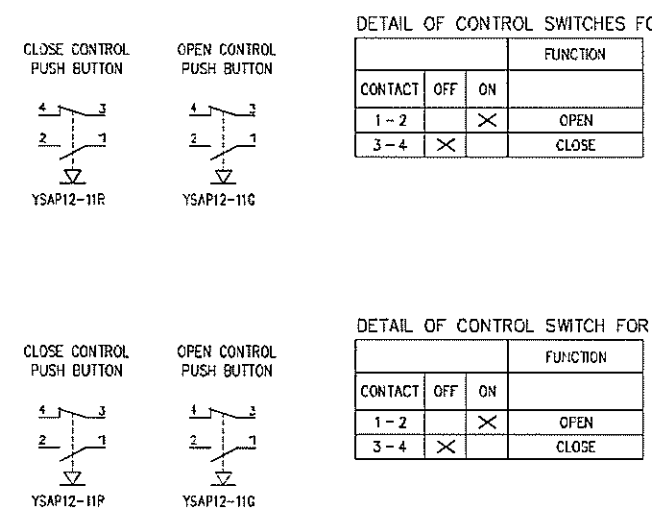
CLOSE CONTROL PUSH BUTTON

4 3

2 1

YSAP12-11R

OPEN CONTROL PUSH BUTTON

4 3

2 1

YSAP12-11G

DETAIL OF CONTROL SWITCHES FO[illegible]

| | | | FUNCTION |
|---|---|---|---|
| CONTACT | OFF | ON | |
| 1 - 2 | | X | OPEN |
| 3 - 4 | X | | CLOSE |

CLOSE CONTROL PUSH BUTTON

4 3

2 1

YSAP12-11R

OPEN CONTROL PUSH BUTTON

4 3

2 1

YSAP12-11G

DETAIL OF CONTROL SWITCH FOR

| | | | FUNCTION |
|---|---|---|---|
| CONTACT | OFF | ON | |
| 1 - 2 | | X | OPEN |
| 3 - 4 | X | | CLOSE |